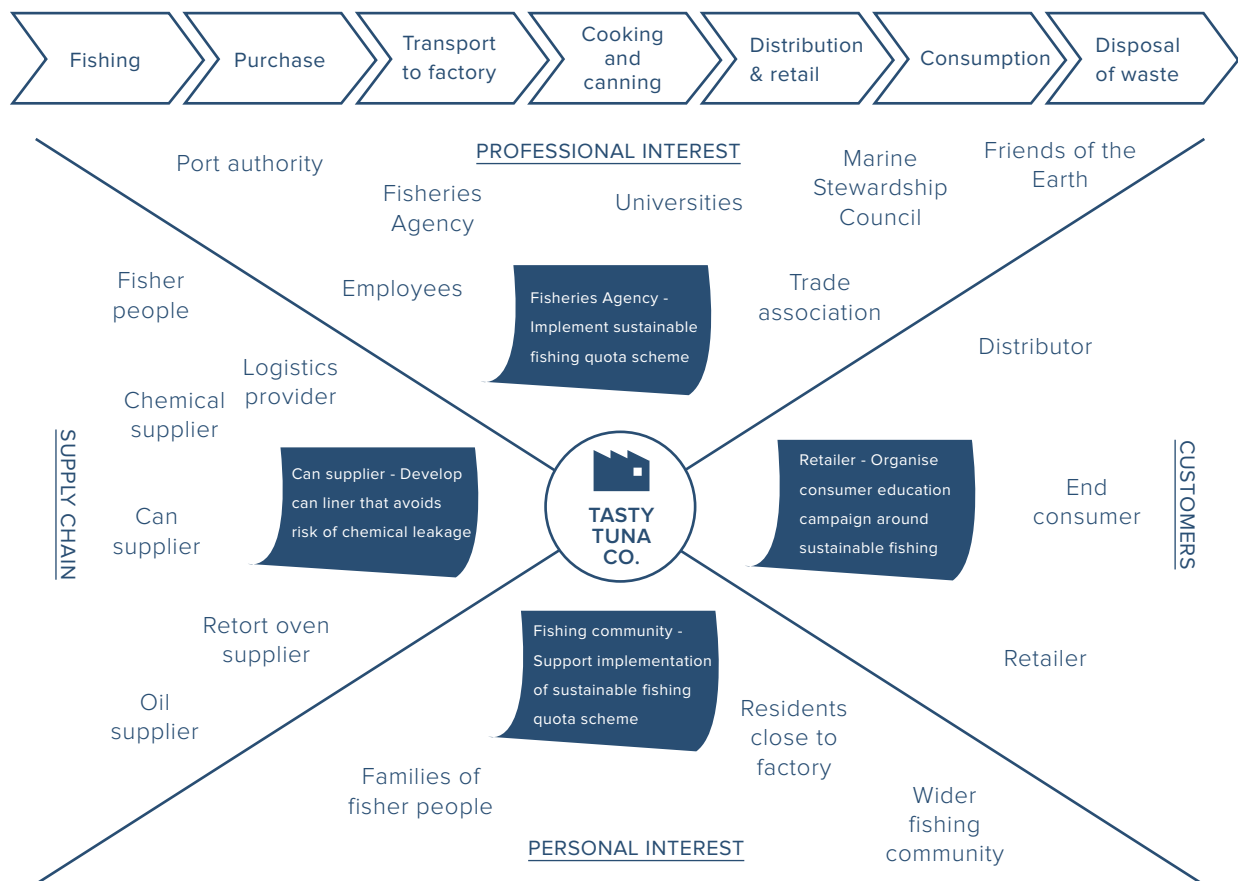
Fishing
Purchase
Transport to factory
Cooking and canning
Distribution & retail
Consumption
Disposal of waste

PROFESSIONAL INTEREST

Port authority
Fisheries Agency
Universities
Marine Stewardship Council
Friends of the Earth
Fisher people
Employees
Fisheries Agency - Implement sustainable fishing quota scheme
Trade association
Distributor
Logistics provider
Chemical supplier

SUPPLY CHAIN

Can supplier - Develop can liner that avoids risk of chemical leakage
Can supplier
TASTY TUNA CO.
Retailer - Organise consumer education campaign around sustainable fishing
End consumer

CUSTOMERS

Retort oven supplier
Fishing community - Support implementation of sustainable fishing quota scheme
Retailer
Oil supplier
Residents close to factory
Families of fisher people
Wider fishing community

PERSONAL INTEREST